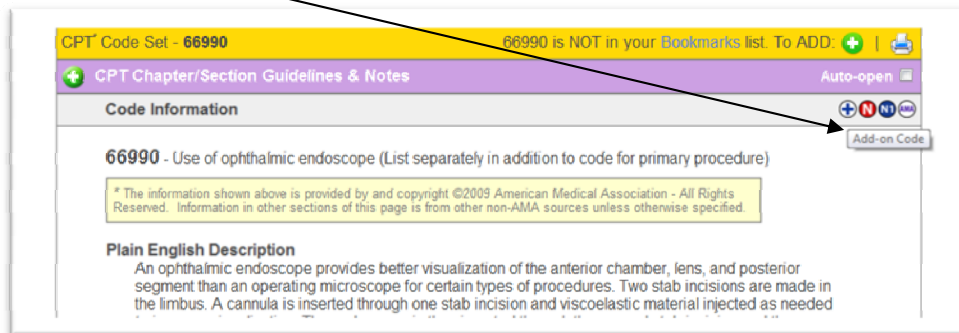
CPT* Code Set - 66990

66990 is NOT in your Bookmarks list. To ADD: | 

CPT Chapter/Section Guidelines & Notes

Auto-open

Code Information

N N1 AMA

Add-on Code

66990 - Use of ophthalmic endoscope (List separately in addition to code for primary procedure)

* The information shown above is provided by and copyright ©2009 American Medical Association - All Rights Reserved. Information in other sections of this page is from other non-AMA sources unless otherwise specified.

Plain English Description

An ophthalmic endoscope provides better visualization of the anterior chamber, lens, and posterior segment than an operating microscope for certain types of procedures. Two stab incisions are made in the limbus. A cannula is inserted through one stab incision and viscoelastic material injected as needed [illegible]